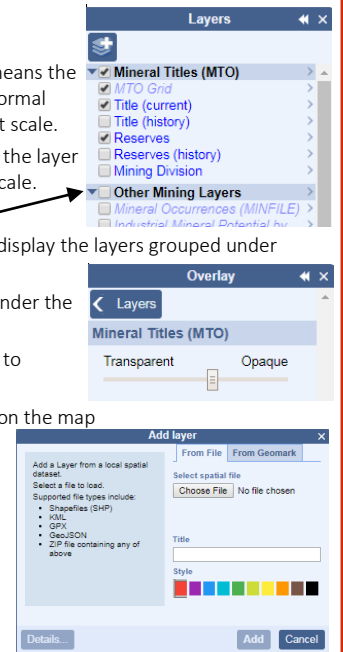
means the
ormal
t scale.
the layer
cale.

Layers
Mineral Titles (MTO)
MTO Grid
Title (current)
Title (history)
Reserves
Reserves (history)
Mining Division
Other Mining Layers
Mineral Occurrences (MINFILE)
Industrial Mineral Potential by

display the layers grouped under

nder the

to

Overlay
Layers
Mineral Titles (MTO)
Transparent
Opaque

on the map

Add layer
From File
From Geomark
Add a Layer from a local spatial dataset.
Select a file to load.
Supported file types include:
- Shapefiles (SHP)
- KML
- GPX
- GeoJSON
- ZIP file containing any of above
Select spatial file
Choose File
No file chosen
Title
Style
Details...
Add
Cancel